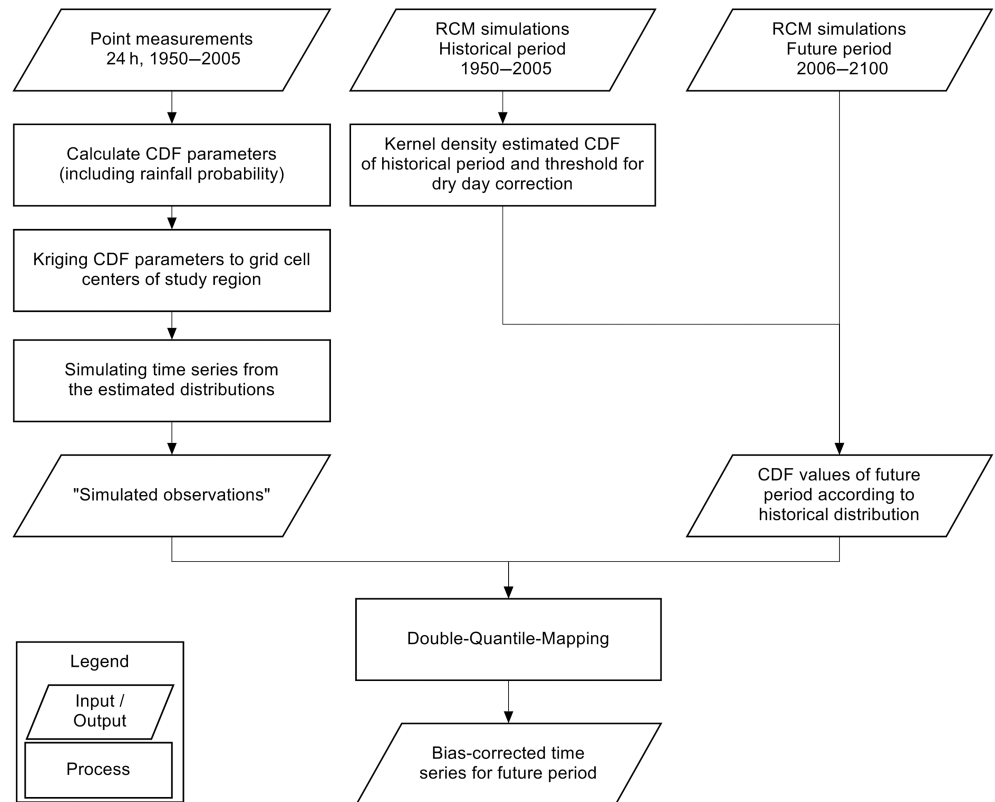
Point measurements
24 h, 1950–2005

RCM simulations
Historical period
1950–2005

RCM simulations
Future period
2006–2100

Calculate CDF parameters
(including rainfall probability)

Kernel density estimated CDF
of historical period and threshold for
dry day correction

Kriging CDF parameters to grid cell
centers of study region

Simulating time series from
the estimated distributions

"Simulated observations"

CDF values of future
period according to
historical distribution

Double-Quantile-Mapping

Legend

Input /
Output

Process

Bias-corrected time
series for future period